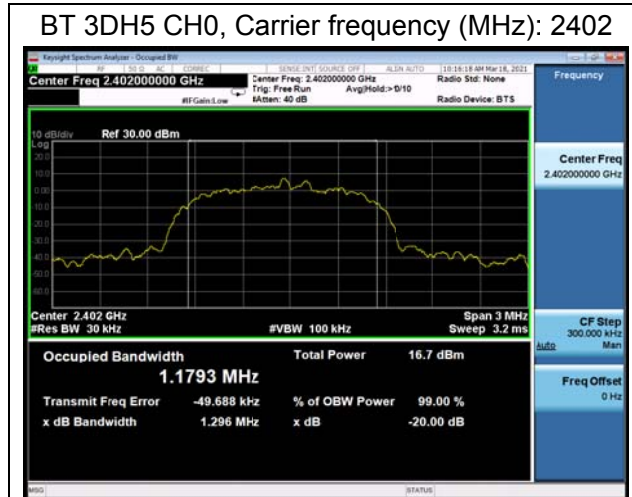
BT 3DH5 CH0, Carrier frequency (MHz): 2402

Keysight Spectrum Analyzer - Occupied BW

RF | 50 Ω AC | CORREC | SENSE:INT | SOURCE OFF | ALIGN AUTO | 10:16:18 AM Mar 18, 2021

Center Freq 2.402000000 GHz

Center Freq: 2.402000000 GHz
Trig: Free Run
#Atten: 40 dB

Avg|Hold:> 0/10

#IFGain:Low

Radio Std: None

Radio Device: BTS

Frequency

10 dB/div
Log

Ref 30.00 dBm

20.0
10.0
0.00
-10.0
-20.0
-30.0
-40.0
-50.0
-60.0

Center Freq
2.402000000 GHz

Center 2.402 GHz
#Res BW 30 kHz

#VBW 100 kHz

Span 3 MHz
Sweep 3.2 ms

CF Step
300.000 kHz
Auto Man

Occupied Bandwidth

1.1793 MHz

Total Power 16.7 dBm

Transmit Freq Error -49.688 kHz

% of OBW Power 99.00 %

x dB Bandwidth 1.296 MHz

x dB -20.00 dB

Freq Offset
0 Hz

MSG

STATUS